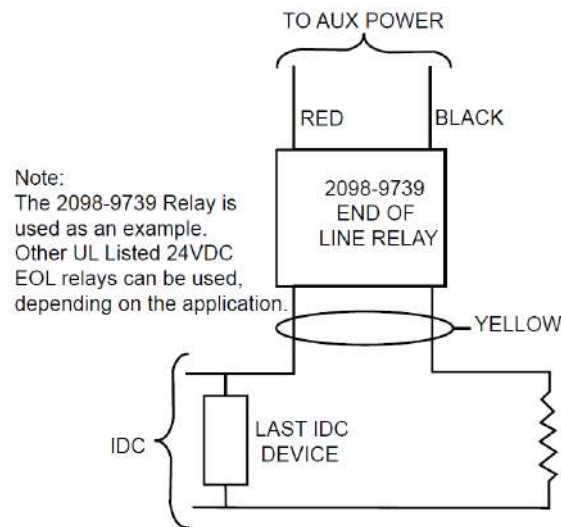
TO AUX POWER

RED

BLACK

Note:
The 2098-9739 Relay is used as an example. Other UL Listed 24VDC EOL relays can be used, depending on the application.

2098-9739
END OF
LINE RELAY

YELLOW

IDC

LAST IDC
DEVICE